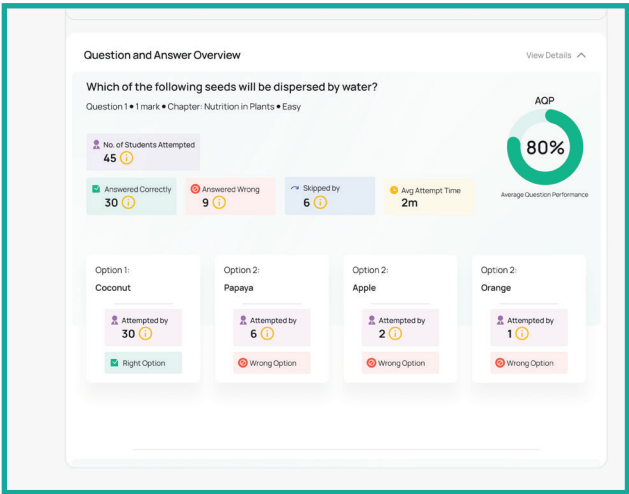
Question and Answer Overview

View Details

Which of the following seeds will be dispersed by water?

Question 1 • 1 mark • Chapter: Nutrition in Plants • Easy

AQP

80%

Average Question Performance

No. of Students Attempted
45

Answered Correctly
30

Answered Wrong
9

Skipped by
6

Avg Attempt Time
2m

Option 1:
Coconut
Attempted by
30
Right Option

Option 2:
Papaya
Attempted by
6
Wrong Option

Option 2:
Apple
Attempted by
2
Wrong Option

Option 2:
Orange
Attempted by
1
Wrong Option